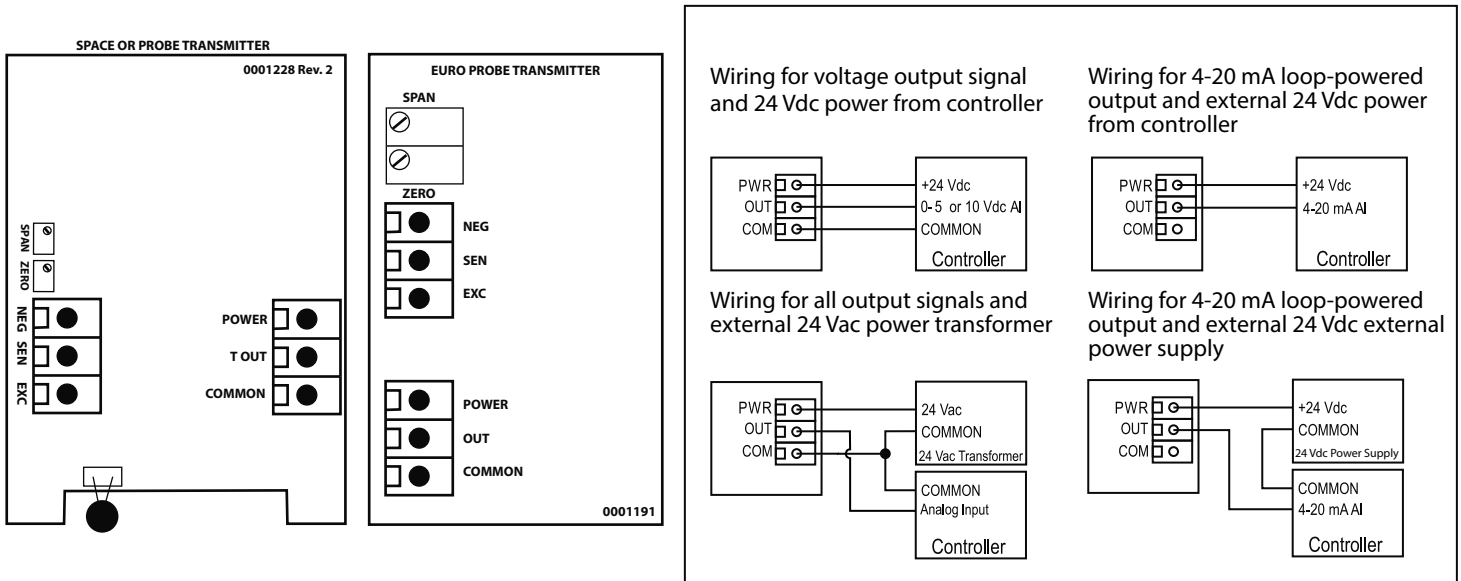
SPACE OR PROBE TRANSMITTER

0001228 Rev. 2

SPAN
ZERO

NEG
SEN
EXC

POWER
T OUT
COMMON

EURO PROBE TRANSMITTER

SPAN

ZERO

NEG
SEN
EXC

POWER
OUT
COMMON

0001191

Wiring for voltage output signal and 24 Vdc power from controller

PWR
OUT
COM

+24 Vdc
0-5 or 10 Vdc AI
COMMON
Controller

Wiring for 4-20 mA loop-powered output and external 24 Vdc power from controller

PWR
OUT
COM

+24 Vdc
4-20 mA AI
Controller

Wiring for all output signals and external 24 Vac power transformer

PWR
OUT
COM

24 Vac
COMMON
24 Vac Transformer

COMMON
Analog Input
Controller

Wiring for 4-20 mA loop-powered output and external 24 Vdc external power supply

PWR
OUT
COM

+24 Vdc
COMMON
24 Vdc Power Supply

COMMON
4-20 mA AI
Controller